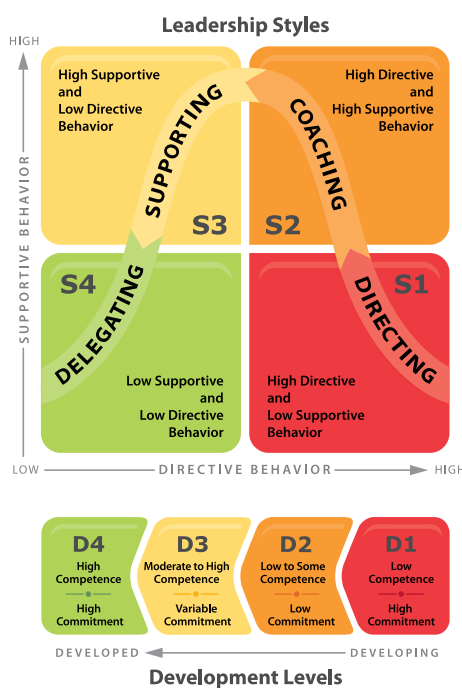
Leadership Styles

HIGH

SUPPORTIVE BEHAVIOR

High Supportive and Low Directive Behavior

SUPPORTING

COACHING

High Directive and High Supportive Behavior

S3

S2

S4

DELEGATING

Low Supportive and Low Directive Behavior

S1

DIRECTING

High Directive and Low Supportive Behavior

LOW

DIRECTIVE BEHAVIOR

HIGH

D4
High Competence
High Commitment

D3
Moderate to High Competence
Variable Commitment

D2
Low to Some Competence
Low Commitment

D1
Low Competence
High Commitment

DEVELOPED

DEVELOPING

Development Levels